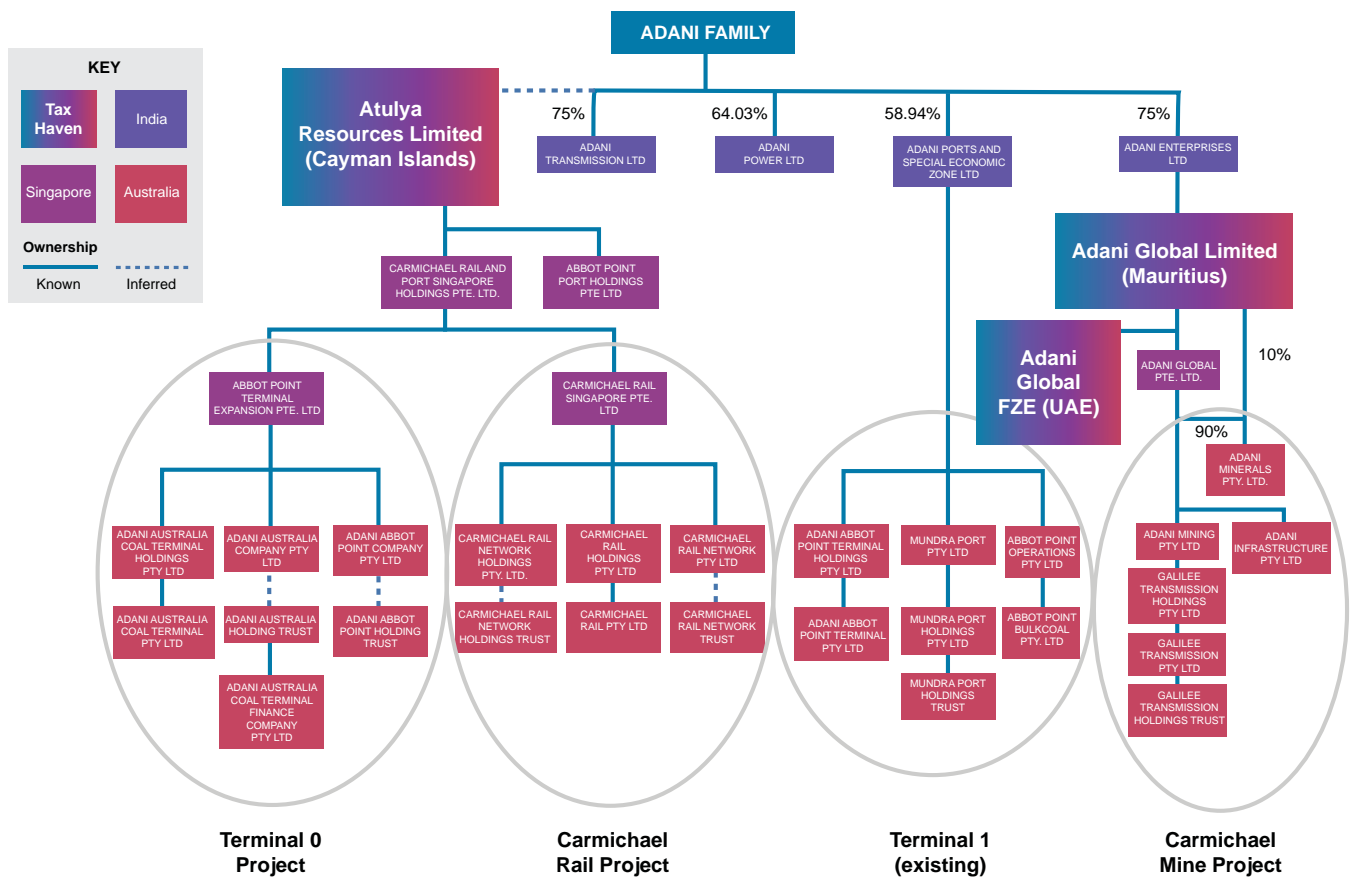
KEY

Tax Haven

India

Singapore

Australia

Ownership

Known

Inferred

ADANI FAMILY

Atulya Resources Limited (Cayman Islands)

75%

ADANI TRANSMISSION LTD

64.03%

ADANI POWER LTD

58.94%

ADANI PORTS AND SPECIAL ECONOMIC ZONE LTD

75%

ADANI ENTERPRISES LTD

Adani Global Limited (Mauritius)

CARMICHAEL RAIL AND PORT SINGAPORE HOLDINGS PTE. LTD.

ABBOT POINT PORT HOLDINGS PTE LTD

Adani Global FZE (UAE)

ADANI GLOBAL PTE. LTD.

10%

90%

ADANI MINERALS PTY. LTD.

ABBOT POINT TERMINAL EXPANSION PTE. LTD

ADANI AUSTRALIA COAL TERMINAL HOLDINGS PTY LTD

ADANI AUSTRALIA COAL TERMINAL PTY LTD

ADANI AUSTRALIA COMPANY PTY LTD

ADANI AUSTRALIA HOLDING TRUST

ADANI AUSTRALIA COAL TERMINAL FINANCE COMPANY PTY LTD

ADANI ABBOT POINT COMPANY PTY LTD

ADANI ABBOT POINT HOLDING TRUST

CARMICHAEL RAIL SINGAPORE PTE. LTD

CARMICHAEL RAIL NETWORK HOLDINGS PTY. LTD.

CARMICHAEL RAIL NETWORK HOLDINGS TRUST

CARMICHAEL RAIL HOLDINGS PTY LTD

CARMICHAEL RAIL PTY LTD

CARMICHAEL RAIL NETWORK PTY LTD

CARMICHAEL RAIL NETWORK TRUST

ADANI ABBOT POINT TERMINAL HOLDINGS PTY LTD

ADANI ABBOT POINT TERMINAL PTY LTD

MUNDRA PORT PTY LTD

MUNDRA PORT HOLDINGS PTY LTD

MUNDRA PORT HOLDINGS TRUST

ABBOT POINT OPERATIONS PTY LTD

ABBOT POINT BULKCOAL PTY. LTD

ADANI MINING PTY LTD

ADANI INFRASTRUCTURE PTY LTD

GALILEE TRANSMISSION HOLDINGS PTY LTD

GALILEE TRANSMISSION PTY LTD

GALILEE TRANSMISSION HOLDINGS TRUST

Terminal 0 Project

Carmichael Rail Project

Terminal 1 (existing)

Carmichael Mine Project